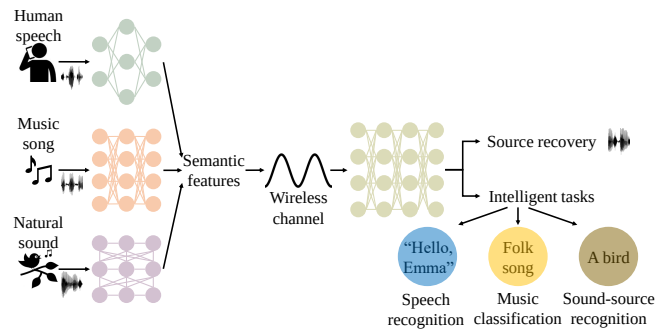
Human speech

Music song

Natural sound

Semantic features

Wireless channel

Source recovery

Intelligent tasks

"Hello, Emma"

Folk song

A bird

Speech recognition

Music classification

Sound-source recognition